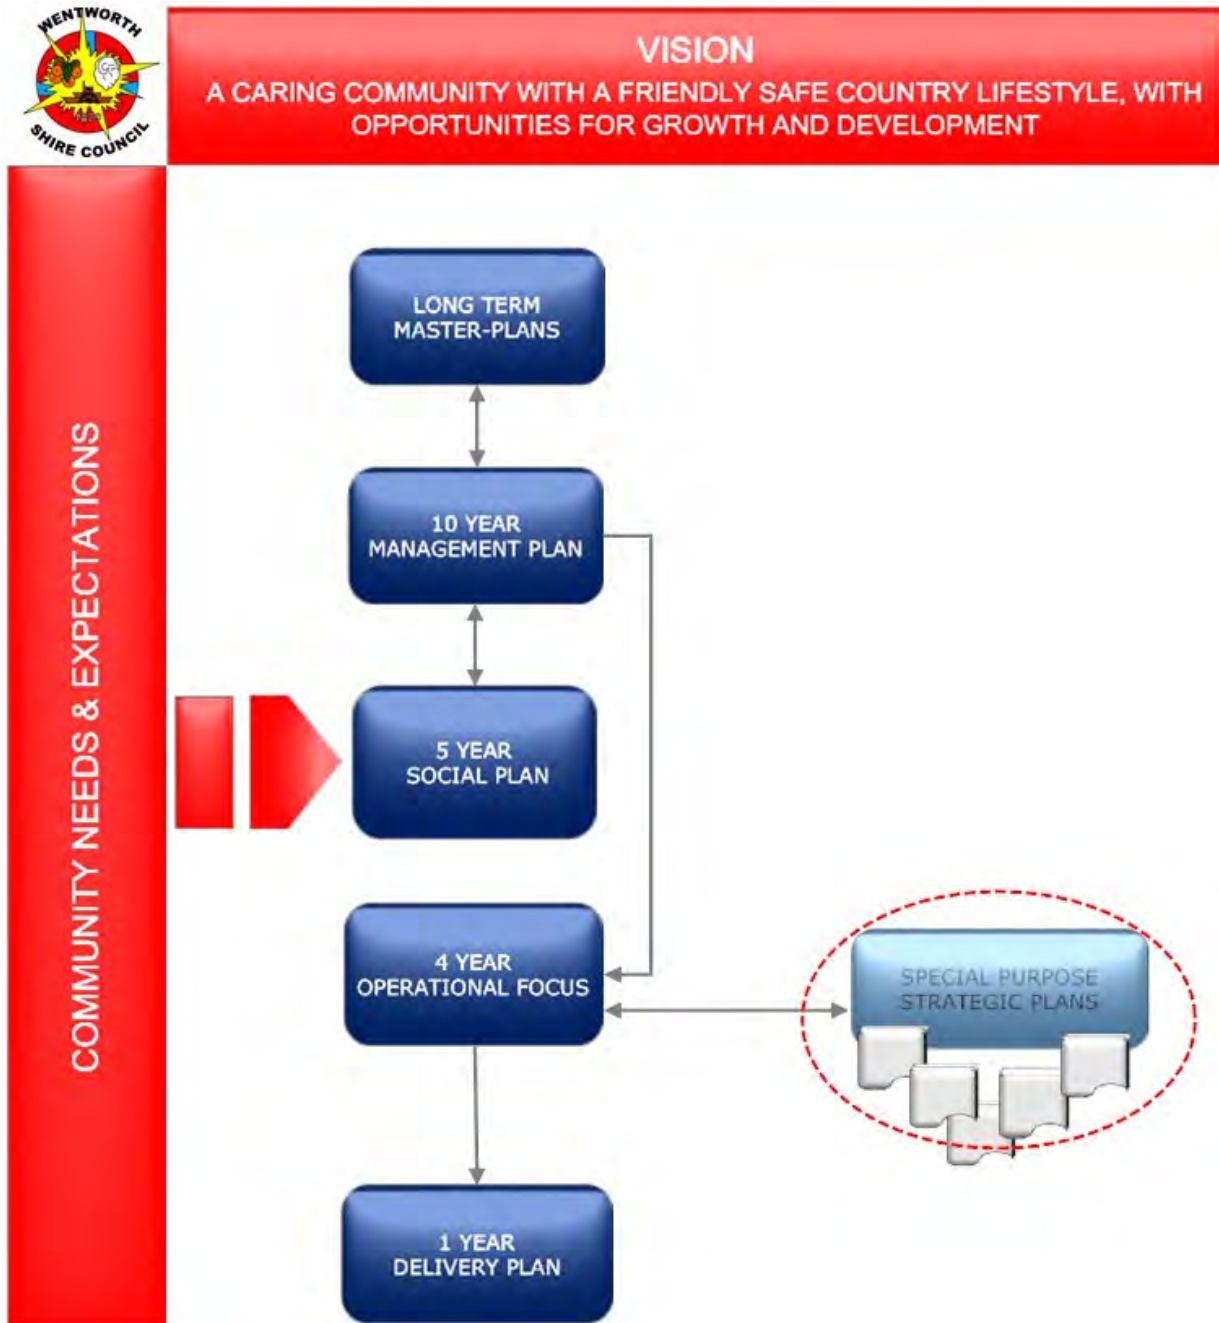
WENTWORTH SHIRE COUNCIL

VISION
A CARING COMMUNITY WITH A FRIENDLY SAFE COUNTRY LIFESTYLE, WITH OPPORTUNITIES FOR GROWTH AND DEVELOPMENT

COMMUNITY NEEDS & EXPECTATIONS

LONG TERM MASTER-PLANS

10 YEAR MANAGEMENT PLAN

5 YEAR SOCIAL PLAN

4 YEAR OPERATIONAL FOCUS

SPECIAL PURPOSE STRATEGIC PLANS

1 YEAR DELIVERY PLAN